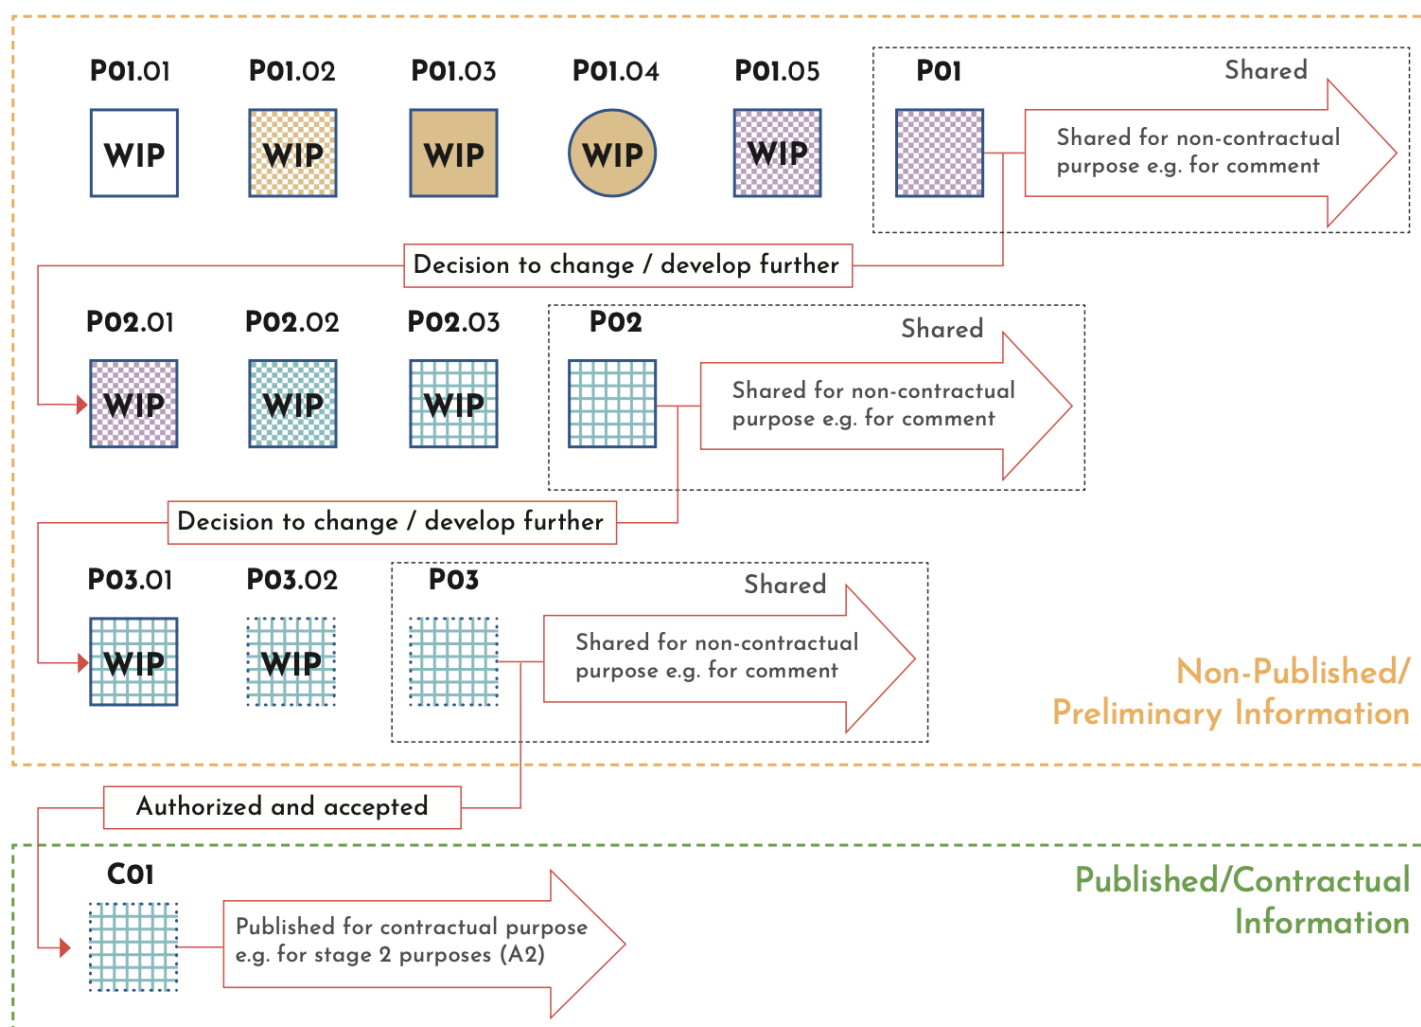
P01.01 WIP
P01.02 WIP
P01.03 WIP
P01.04 WIP
P01.05 WIP

P01

Shared

Shared for non-contractual purpose e.g. for comment

Decision to change / develop further

P02.01 WIP
P02.02 WIP
P02.03 WIP

P02

Shared

Shared for non-contractual purpose e.g. for comment

Decision to change / develop further

P03.01 WIP
P03.02 WIP

P03

Shared

Shared for non-contractual purpose e.g. for comment

Non-Published/ Preliminary Information

Authorized and accepted

C01

Published for contractual purpose e.g. for stage 2 purposes (A2)

Published/Contractual Information